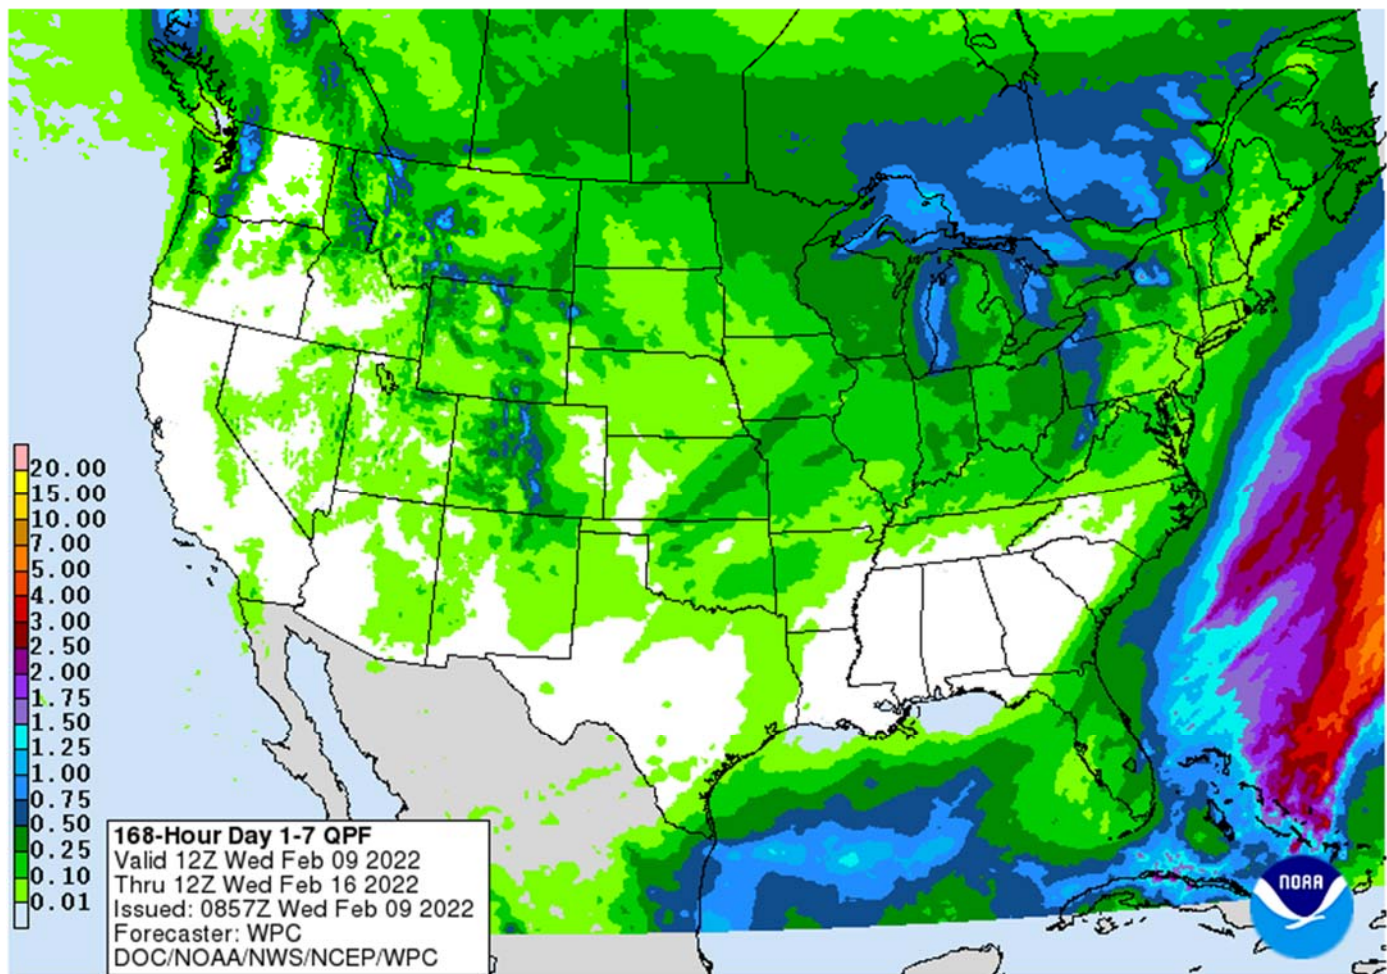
20.00
15.00
10.00
7.00
5.00
4.00
3.00
2.50
2.00
1.75
1.50
1.25
1.00
0.75
0.50
0.25
0.10
0.01

168-Hour Day 1-7 QPF
Valid 12Z Wed Feb 09 2022
Thru 12Z Wed Feb 16 2022
Issued: 0857Z Wed Feb 09 2022
Forecaster: WPC
DOC/NOAA/NWS/NCEP/WPC

NOAA